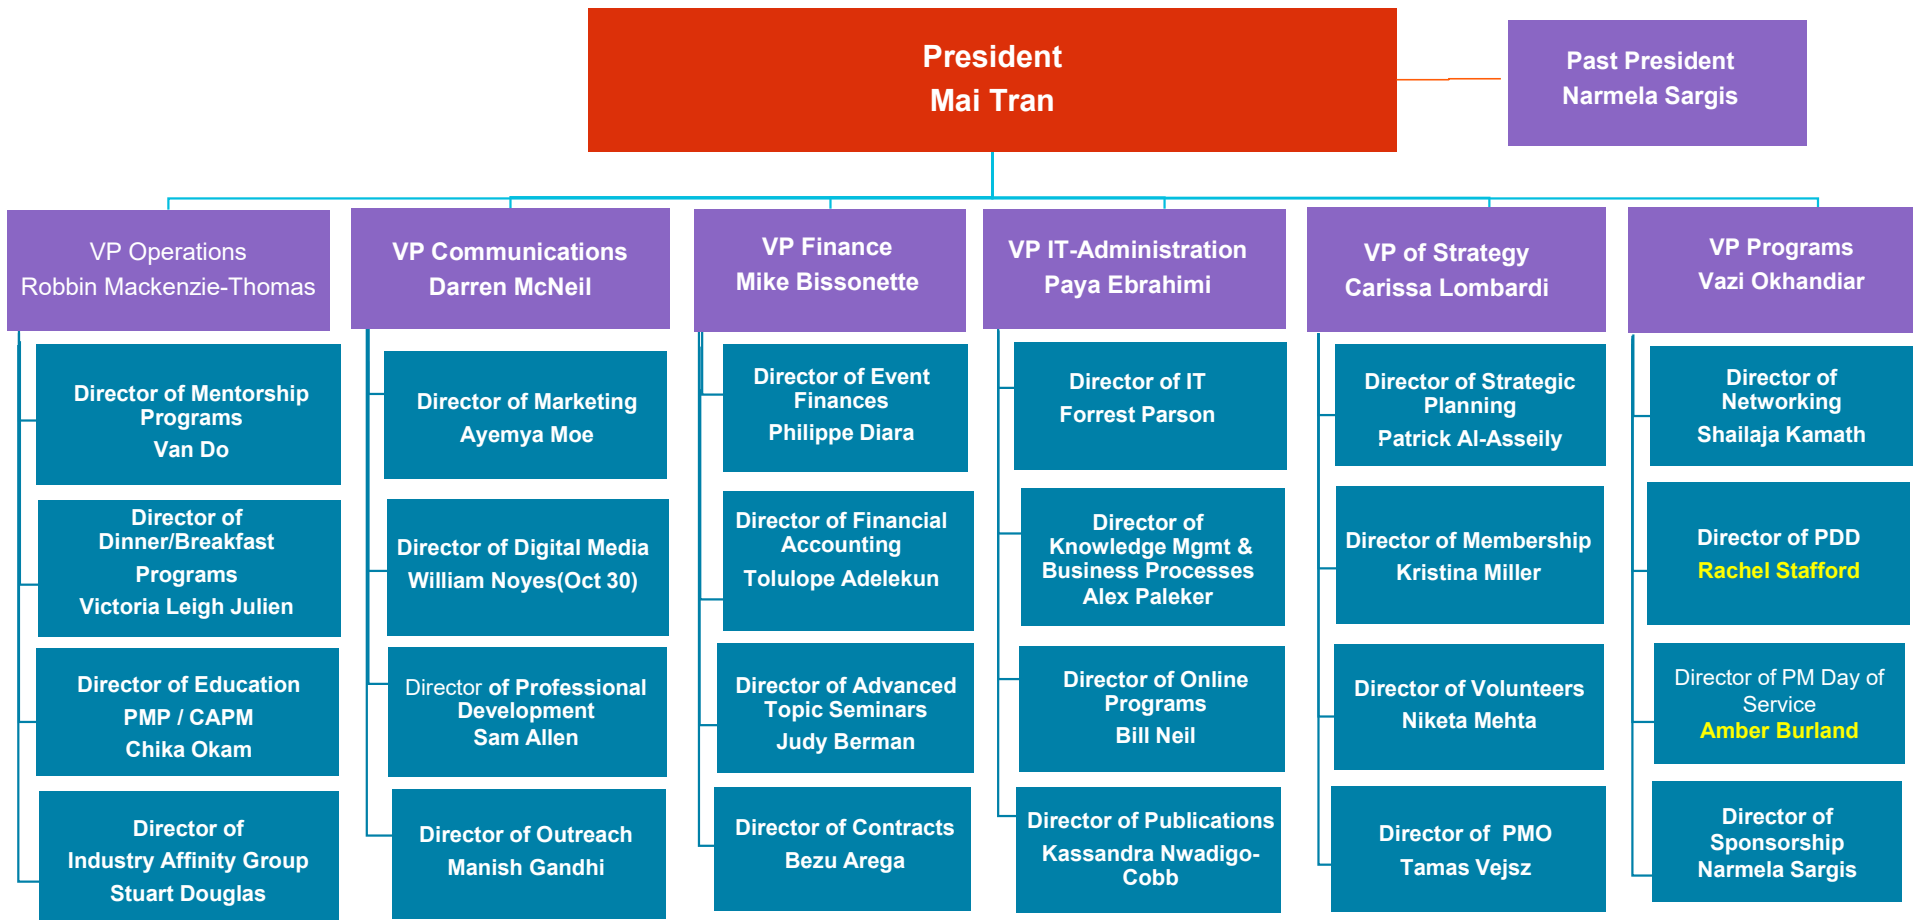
President
Mai Tran

Past President
Narmela Sargis

VP Operations
Robbin Mackenzie-Thomas

Director of Mentorship Programs
Van Do

Director of Dinner/Breakfast Programs
Victoria Leigh Julien

Director of Education PMP / CAPM
Chika Okam

Director of Industry Affinity Group
Stuart Douglas

VP Communications
Darren McNeil

Director of Marketing
Ayemya Moe

Director of Digital Media
William Noyes(Oct 30)

Director of Professional Development
Sam Allen

Director of Outreach
Manish Gandhi

VP Finance
Mike Bissonette

Director of Event Finances
Philippe Diara

Director of Financial Accounting
Tolulope Adelekun

Director of Advanced Topic Seminars
Judy Berman

Director of Contracts
Bezu Arega

VP IT-Administration
Paya Ebrahimi

Director of IT
Forrest Parson

Director of Knowledge Mgmt & Business Processes
Alex Paleker

Director of Online Programs
Bill Neil

Director of Publications
Kassandra Nwadigo-Cobb

VP of Strategy
Carissa Lombardi

Director of Strategic Planning
Patrick Al-Asseily

Director of Membership
Kristina Miller

Director of Volunteers
Niketa Mehta

Director of PMO
Tamas Vejsz

VP Programs
Vazi Okhandiar

Director of Networking
Shailaja Kamath

Director of PDD
Rachel Stafford

Director of PM Day of Service
Amber Burland

Director of Sponsorship
Narmela Sargis